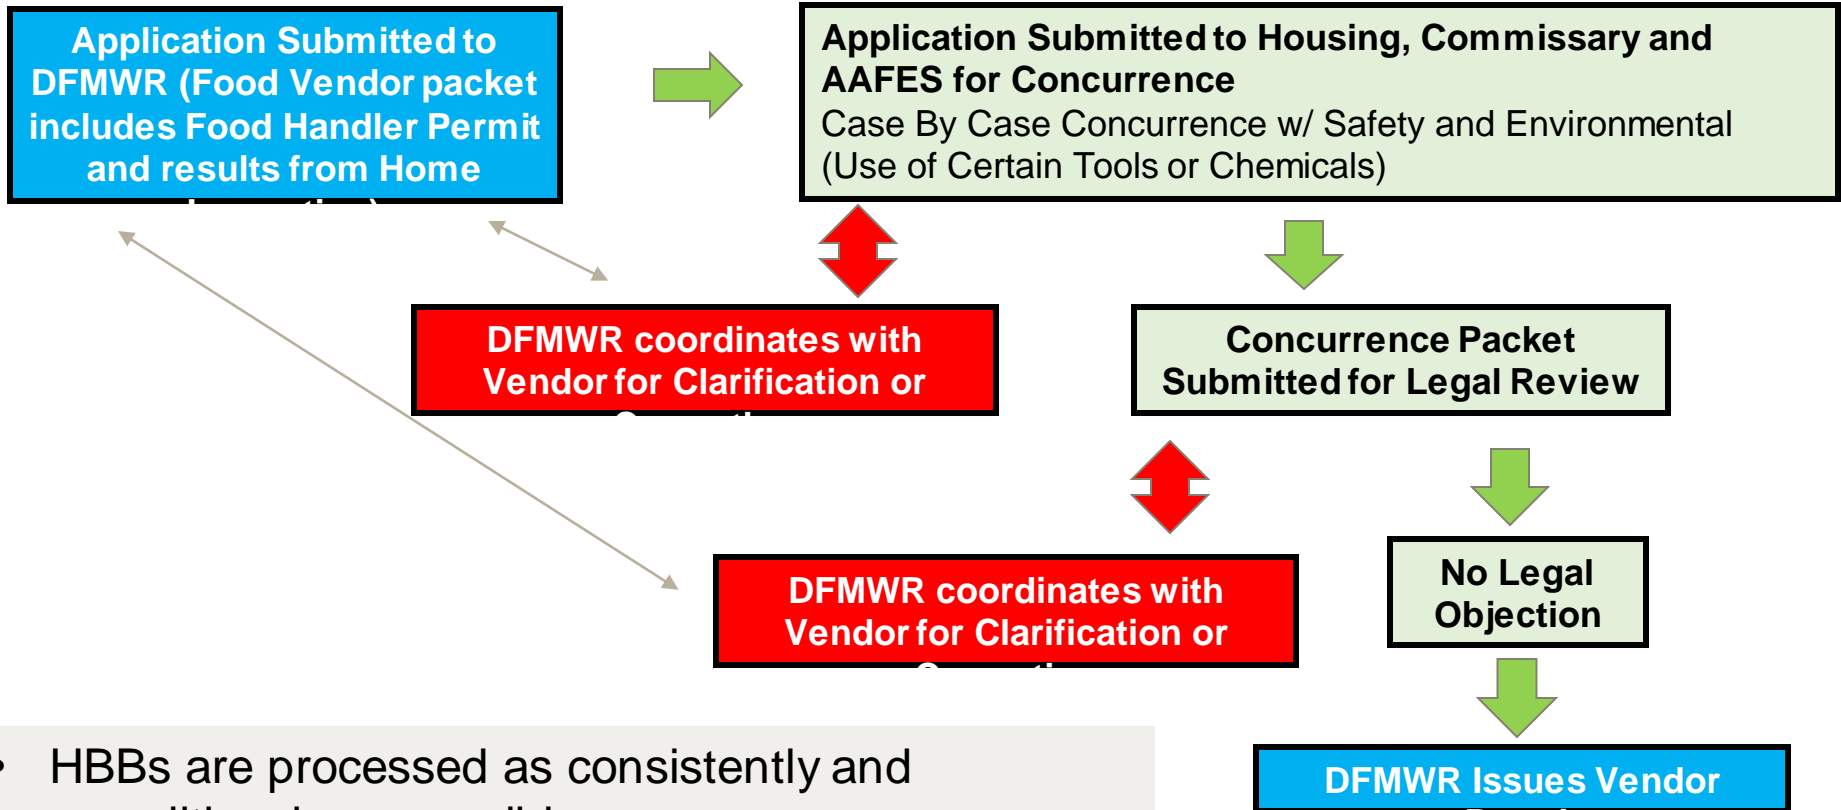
Application Submitted to DFMWR (Food Vendor packet includes Food Handler Permit and results from Home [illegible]

Application Submitted to Housing, Commissary and AAFES for Concurrence
Case By Case Concurrence w/ Safety and Environmental (Use of Certain Tools or Chemicals)

DFMWR coordinates with Vendor for Clarification or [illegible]

Concurrence Packet Submitted for Legal Review

DFMWR coordinates with Vendor for Clarification or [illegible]

No Legal Objection

• HBBs are processed as consistently and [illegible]

DFMWR Issues Vendor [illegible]